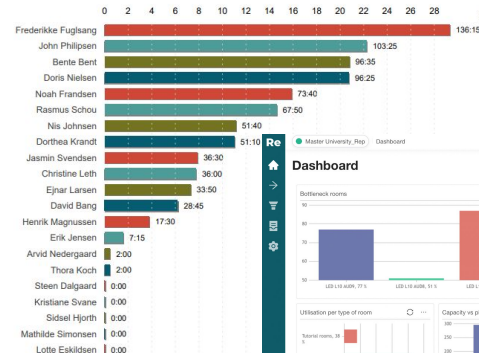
0 2 4 6 8 10 12 14 16 18 20 22 24 26 28

Frederikke Fuglsang 136:15
John Philipsen 103:25
Bente Bent 96:35
Doris Nielsen 96:25
Noah Frandsen 73:40
Rasmus Schou 67:50
Nis Johnsen 51:40
Dorthea Krandt 51:10
Jasmin Svendsen 36:30
Christine Leth 36:00
Ejnar Larsen 33:50
David Bang 28:45
Henrik Magnussen 17:30
Erik Jensen 7:15
Arvid Nedergaard 2:00
Thora Koch 2:00
Steen Dalgaard 0:00
Kristiane Svane 0:00
Sidsel Hjorth 0:00
Mathilde Simonsen 0:00
Lotte Eskildsen 0:00

Re
Master University_Rep
Dashboard

Dashboard

Bottleneck rooms
90
80
70
60
50
LED L10 AUDIt, 77 %
LED L10 AUDIt, 51 %
LED L10 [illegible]

Utilisation per type of room
Tutorial rooms, 38 %

Capacity vs p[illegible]
300
250
200